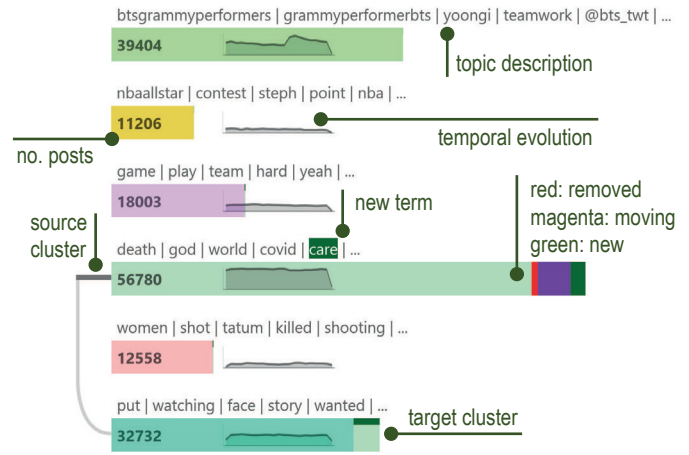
btsgrammyperformers | grammyperformerbts | yoongi | teamwork | @bts_twt | ...

39404

topic description

nbaallstar | contest | steph | point | nba | ...

11206

temporal evolution

no. posts

game | play | team | hard | yeah | ...

18003

new term

red: removed
magenta: moving
green: new

source cluster

death | god | world | covid | care | ...

56780

women | shot | tatum | killed | shooting | ...

12558

put | watching | face | story | wanted | ...

32732

target cluster